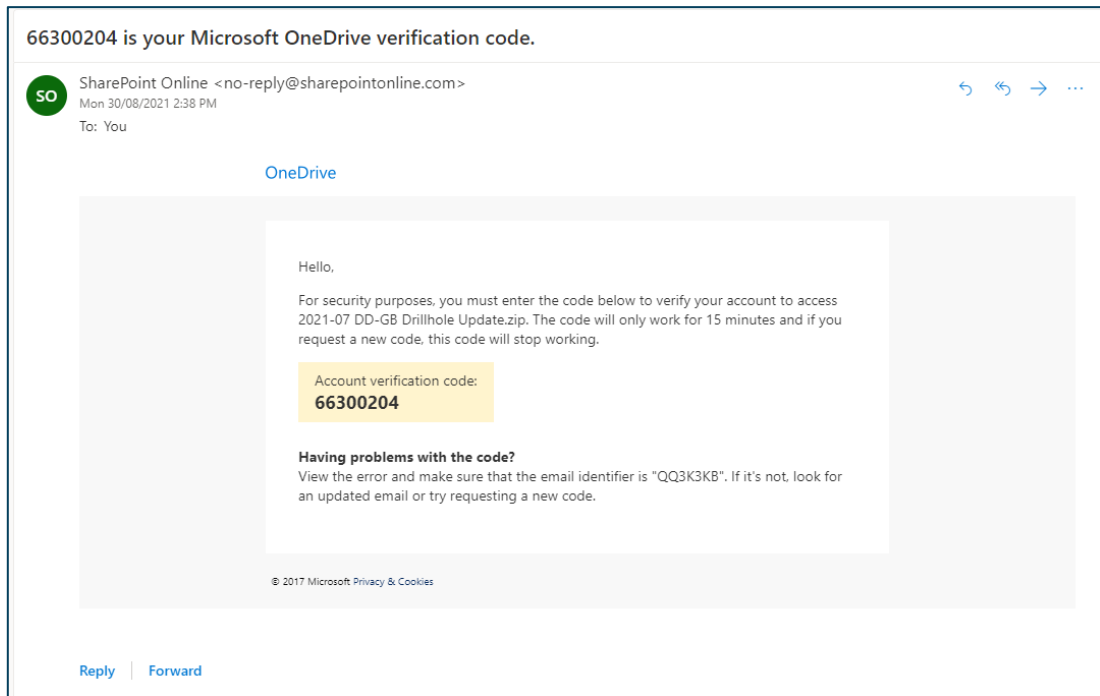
66300204 is your Microsoft OneDrive verification code.

SO

SharePoint Online <no-reply@sharepointonline.com>
Mon 30/08/2021 2:38 PM
To: You

OneDrive

Hello,

For security purposes, you must enter the code below to verify your account to access 2021-07 DD-GB Drillhole Update.zip. The code will only work for 15 minutes and if you request a new code, this code will stop working.

Account verification code:
66300204

Having problems with the code?
View the error and make sure that the email identifier is "QQ3K3KB". If it's not, look for an updated email or try requesting a new code.

© 2017 Microsoft Privacy & Cookies

Reply | Forward